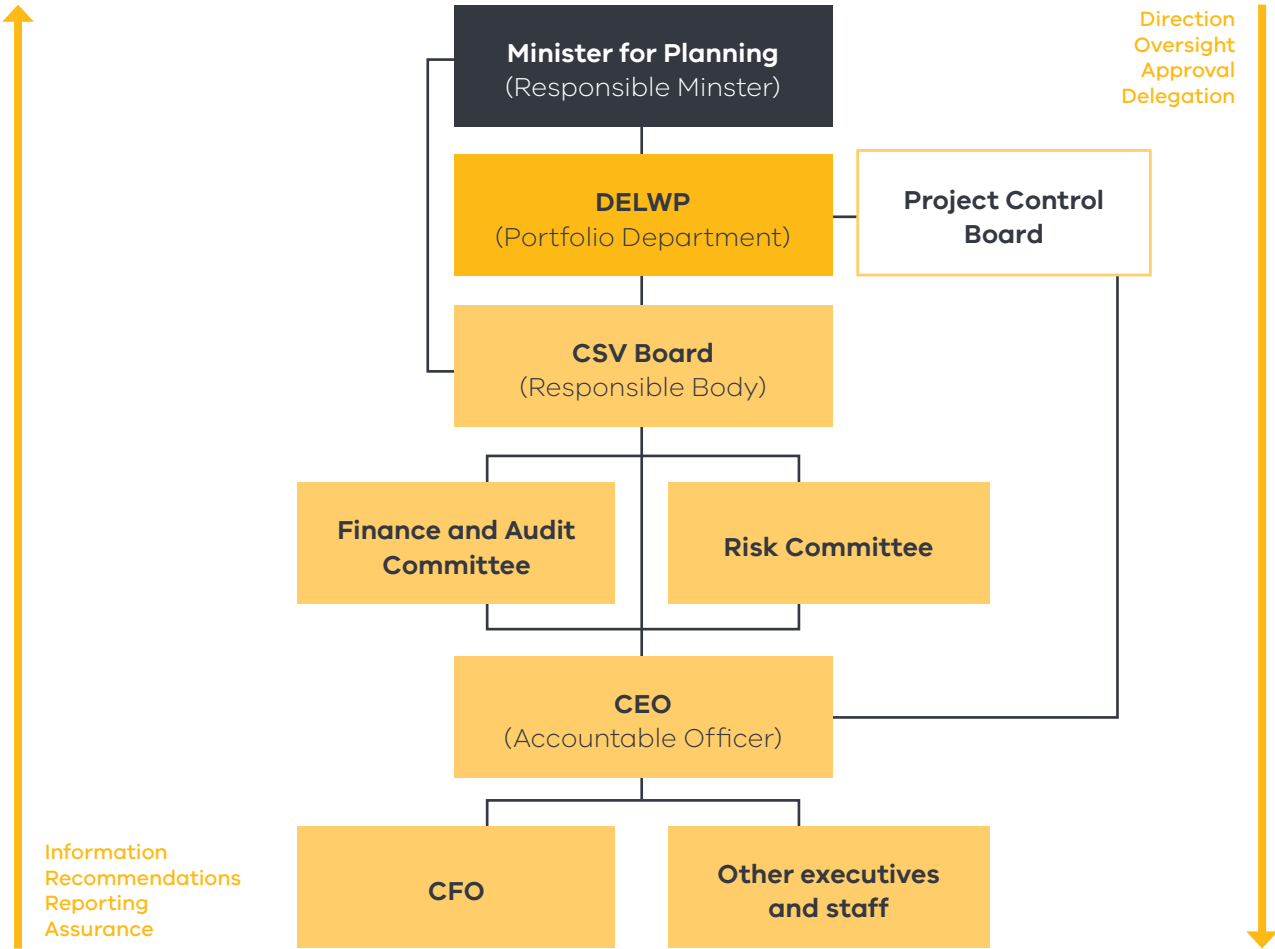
Direction
Oversight
Approval
Delegation

Minister for Planning
(Responsible Minster)

DELWP
(Portfolio Department)

Project Control Board

CSV Board
(Responsible Body)

Finance and Audit Committee

Risk Committee

CEO
(Accountable Officer)

CFO

Other executives and staff

Information
Recommendations
Reporting
Assurance